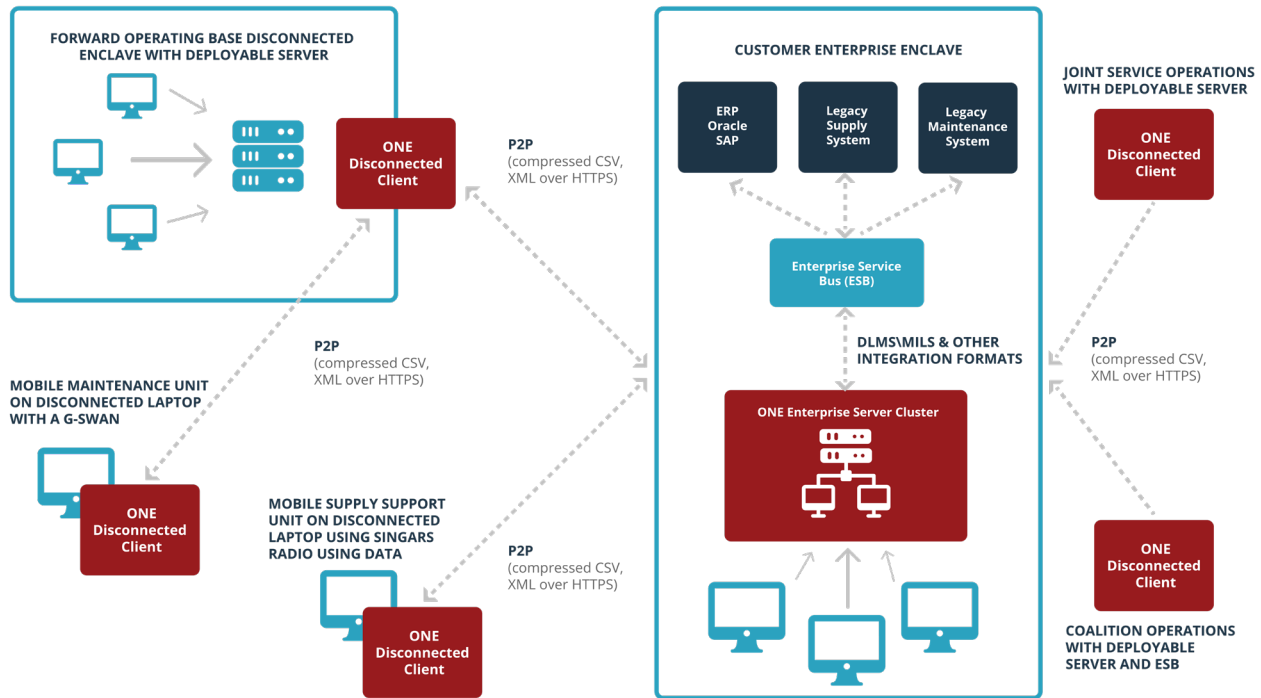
FORWARD OPERATING BASE DISCONNECTED ENCLAVE WITH DEPLOYABLE SERVER

ONE Disconnected Client

P2P
(compressed CSV, XML over HTTPS)

CUSTOMER ENTERPRISE ENCLAVE

ERP Oracle SAP

Legacy Supply System

Legacy Maintenance System

Enterprise Service Bus (ESB)

DLMS\MILS & OTHER INTEGRATION FORMATS

ONE Enterprise Server Cluster

JOINT SERVICE OPERATIONS WITH DEPLOYABLE SERVER

ONE Disconnected Client

P2P
(compressed CSV, XML over HTTPS)

P2P
(compressed CSV, XML over HTTPS)

MOBILE MAINTENANCE UNIT ON DISCONNECTED LAPTOP WITH A G-SWAN

ONE Disconnected Client

MOBILE SUPPLY SUPPORT UNIT ON DISCONNECTED LAPTOP USING SINGARS RADIO USING DATA

P2P
(compressed CSV, XML over HTTPS)

ONE Disconnected Client

ONE Disconnected Client

COALITION OPERATIONS WITH DEPLOYABLE SERVER AND ESB